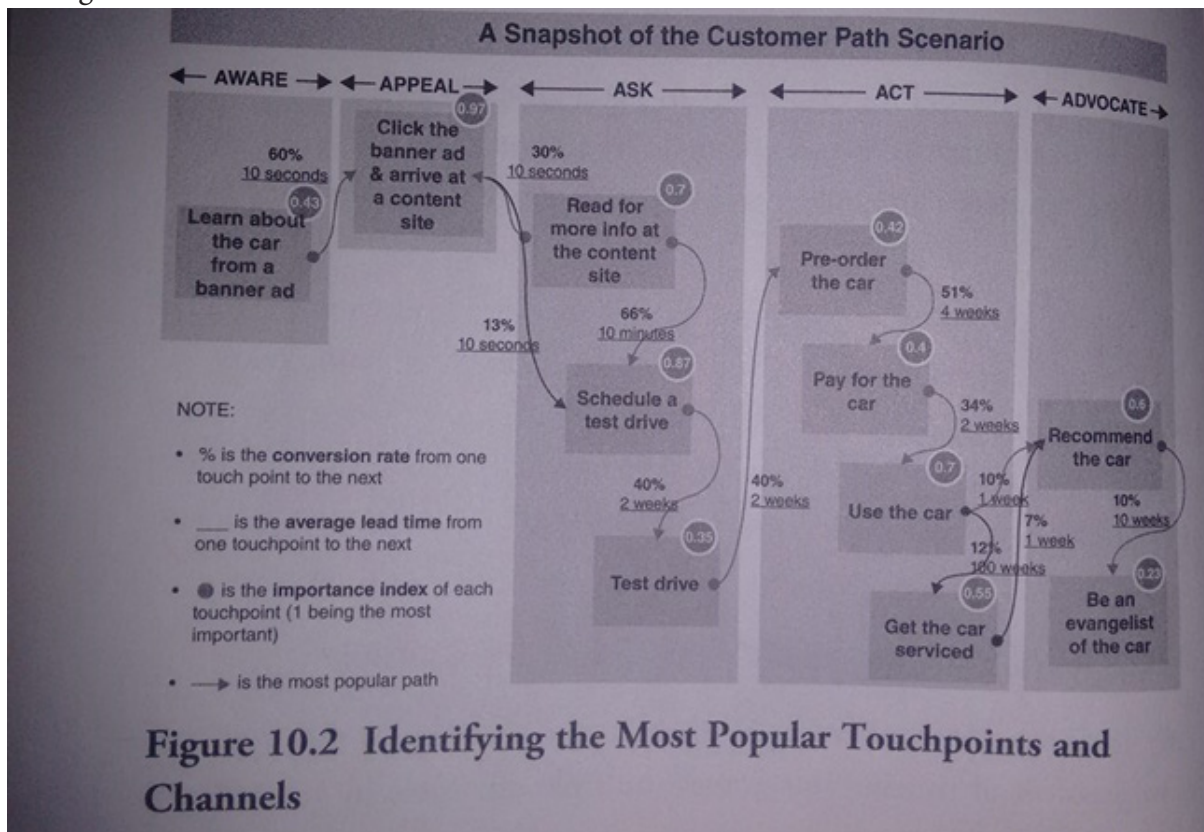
A Snapshot of the Customer Path Scenario

AWARE

APPEAL

ASK

ACT

ADVOCATE

0.97
Click the banner ad & arrive at a content site

60%
10 seconds

0.43
Learn about the car from a banner ad

30%
10 seconds

0.7
Read for more info at the content site

66%
10 minutes

13%
10 seconds

0.87
Schedule a test drive

40%
2 weeks

0.35
Test drive

40%
2 weeks

0.42
Pre-order the car

51%
4 weeks

0.4
Pay for the car

34%
2 weeks

0.7
Use the car

10%
1 week

12%
100 weeks

0.55
Get the car serviced

7%
1 week

0.6
Recommend the car

10%
10 weeks

0.23
Be an evangelist of the car

NOTE:

• % is the conversion rate from one touch point to the next

• ___ is the average lead time from one touchpoint to the next

• ● is the importance index of each touchpoint (1 being the most important)

• ⟶ is the most popular path

Figure 10.2 Identifying the Most Popular Touchpoints and Channels